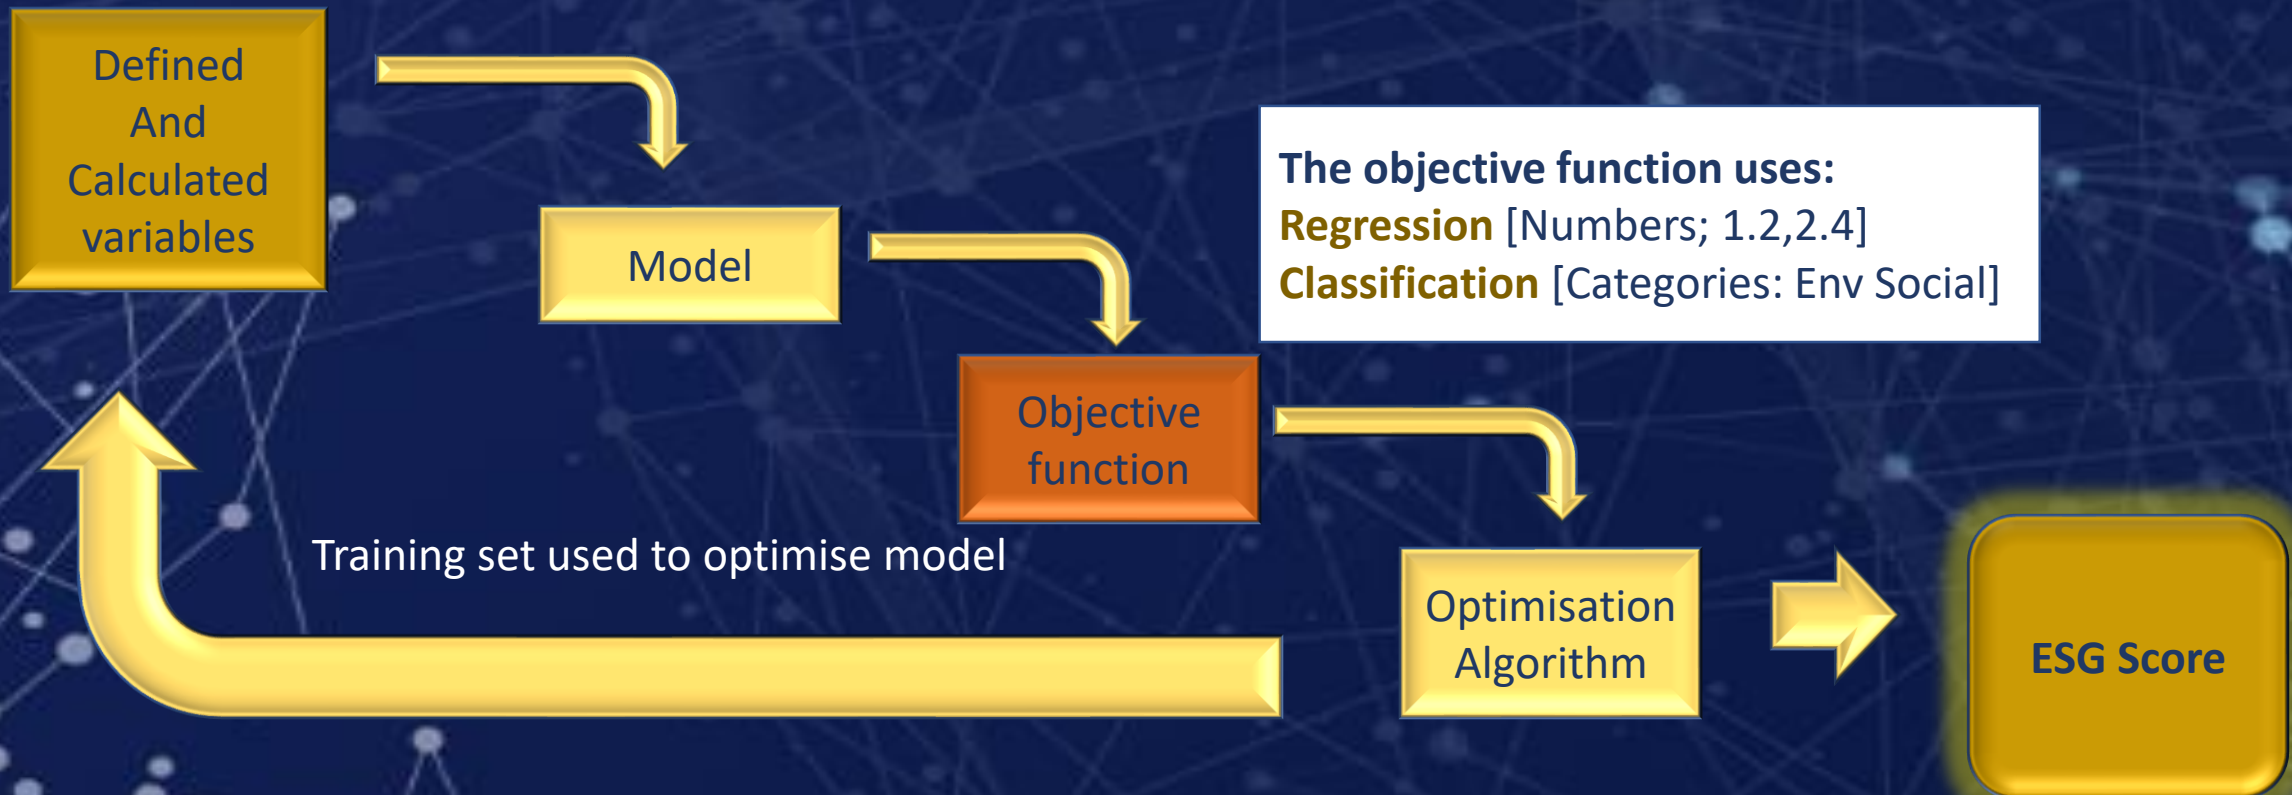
Defined And Calculated variables

Model

Objective function

The objective function uses:
Regression [Numbers; 1.2,2.4]
Classification [Categories: Env Social]

Training set used to optimise model

Optimisation Algorithm

ESG Score